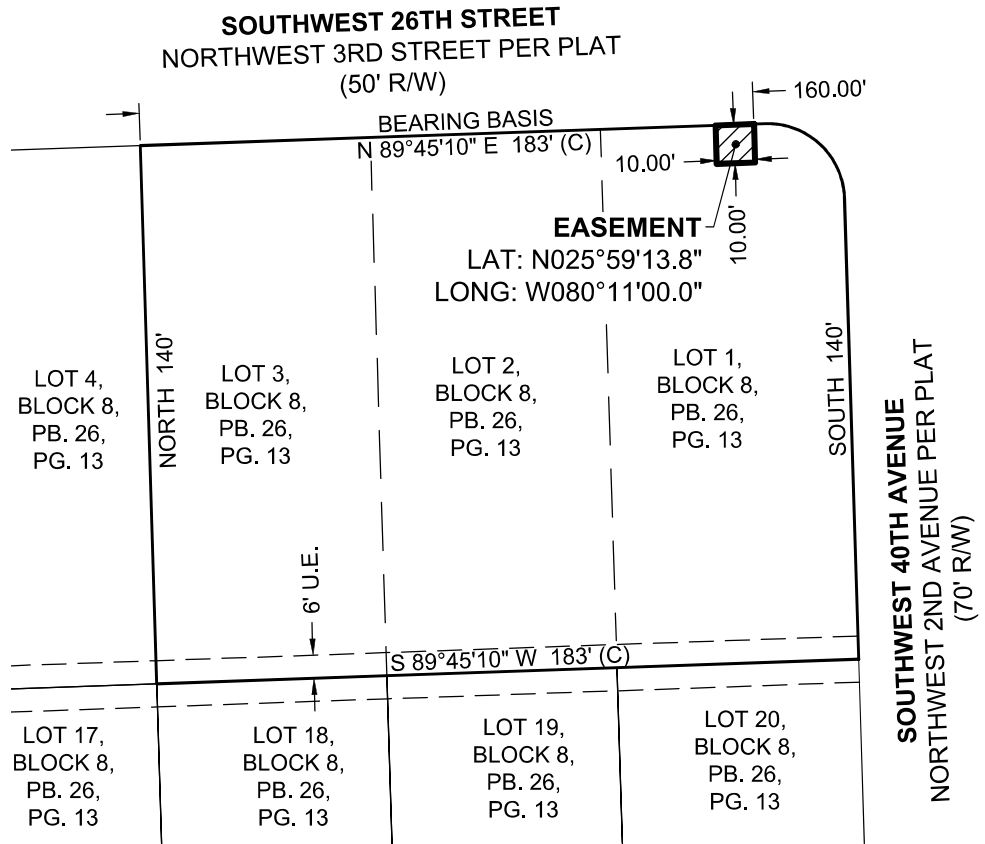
SOUTHWEST 26TH STREET
NORTHWEST 3RD STREET PER PLAT
(50' R/W)

160.00'

BEARING BASIS
N 89°45'10" E 183' (C)

10.00'

EASEMENT
LAT: N025°59'13.8"
LONG: W080°11'00.0"

10.00'

LOT 4,
BLOCK 8,
PB. 26,
PG. 13

NORTH 140'

LOT 3,
BLOCK 8,
PB. 26,
PG. 13

LOT 2,
BLOCK 8,
PB. 26,
PG. 13

LOT 1,
BLOCK 8,
PB. 26,
PG. 13

SOUTH 140'

SOUTHWEST 40TH AVENUE
NORTHWEST 2ND AVENUE PER PLAT
(70' R/W)

6' U.E.

S 89°45'10" W 183' (C)

LOT 17,
BLOCK 8,
PB. 26,
PG. 13

LOT 18,
BLOCK 8,
PB. 26,
PG. 13

LOT 19,
BLOCK 8,
PB. 26,
PG. 13

LOT 20,
BLOCK 8,
PB. 26,
PG. 13